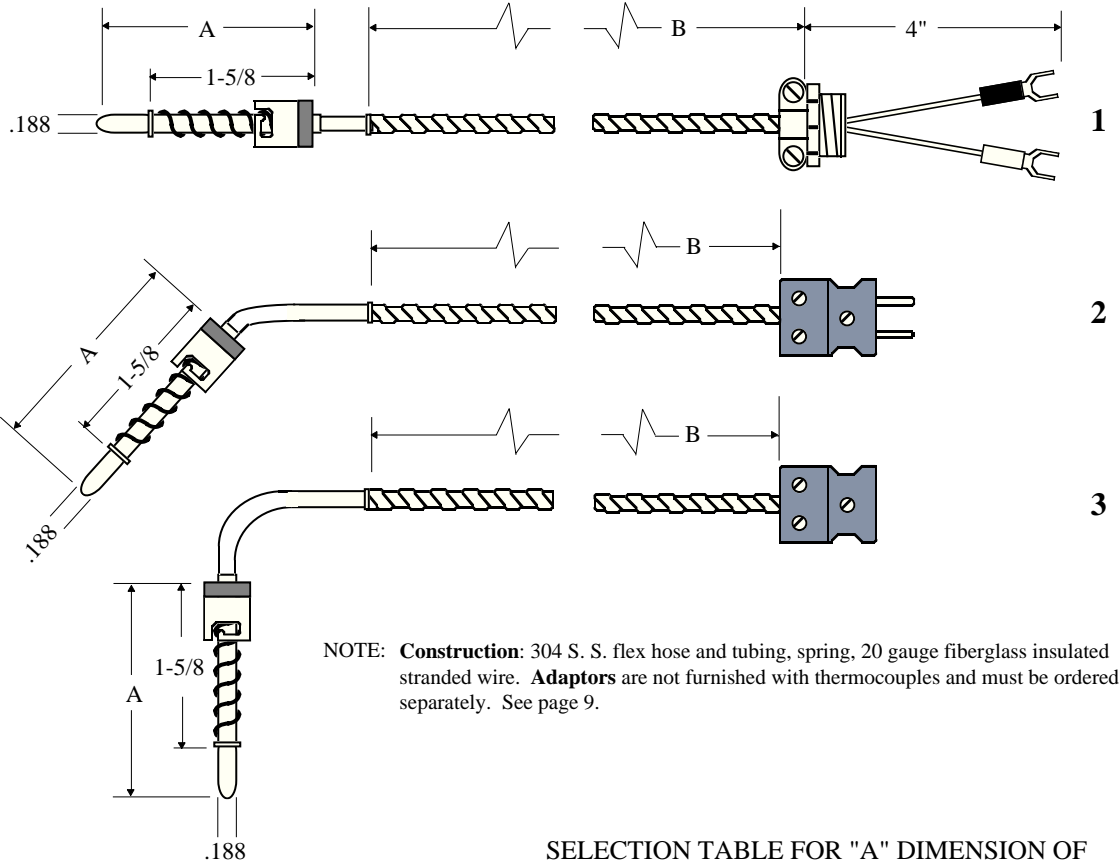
A
1-5/8
B
4"
.188
1

B
A
1-5/8
2
.188

B
3

1-5/8
A
.188

NOTE: **Construction**: 304 S. S. flex hose and tubing, spring, 20 gauge fiberglass insulated stranded wire. **Adaptors** are not furnished with thermocouples and must be ordered separately. See page 9.

SELECTION TABLE FOR "A" DIMENSION OF